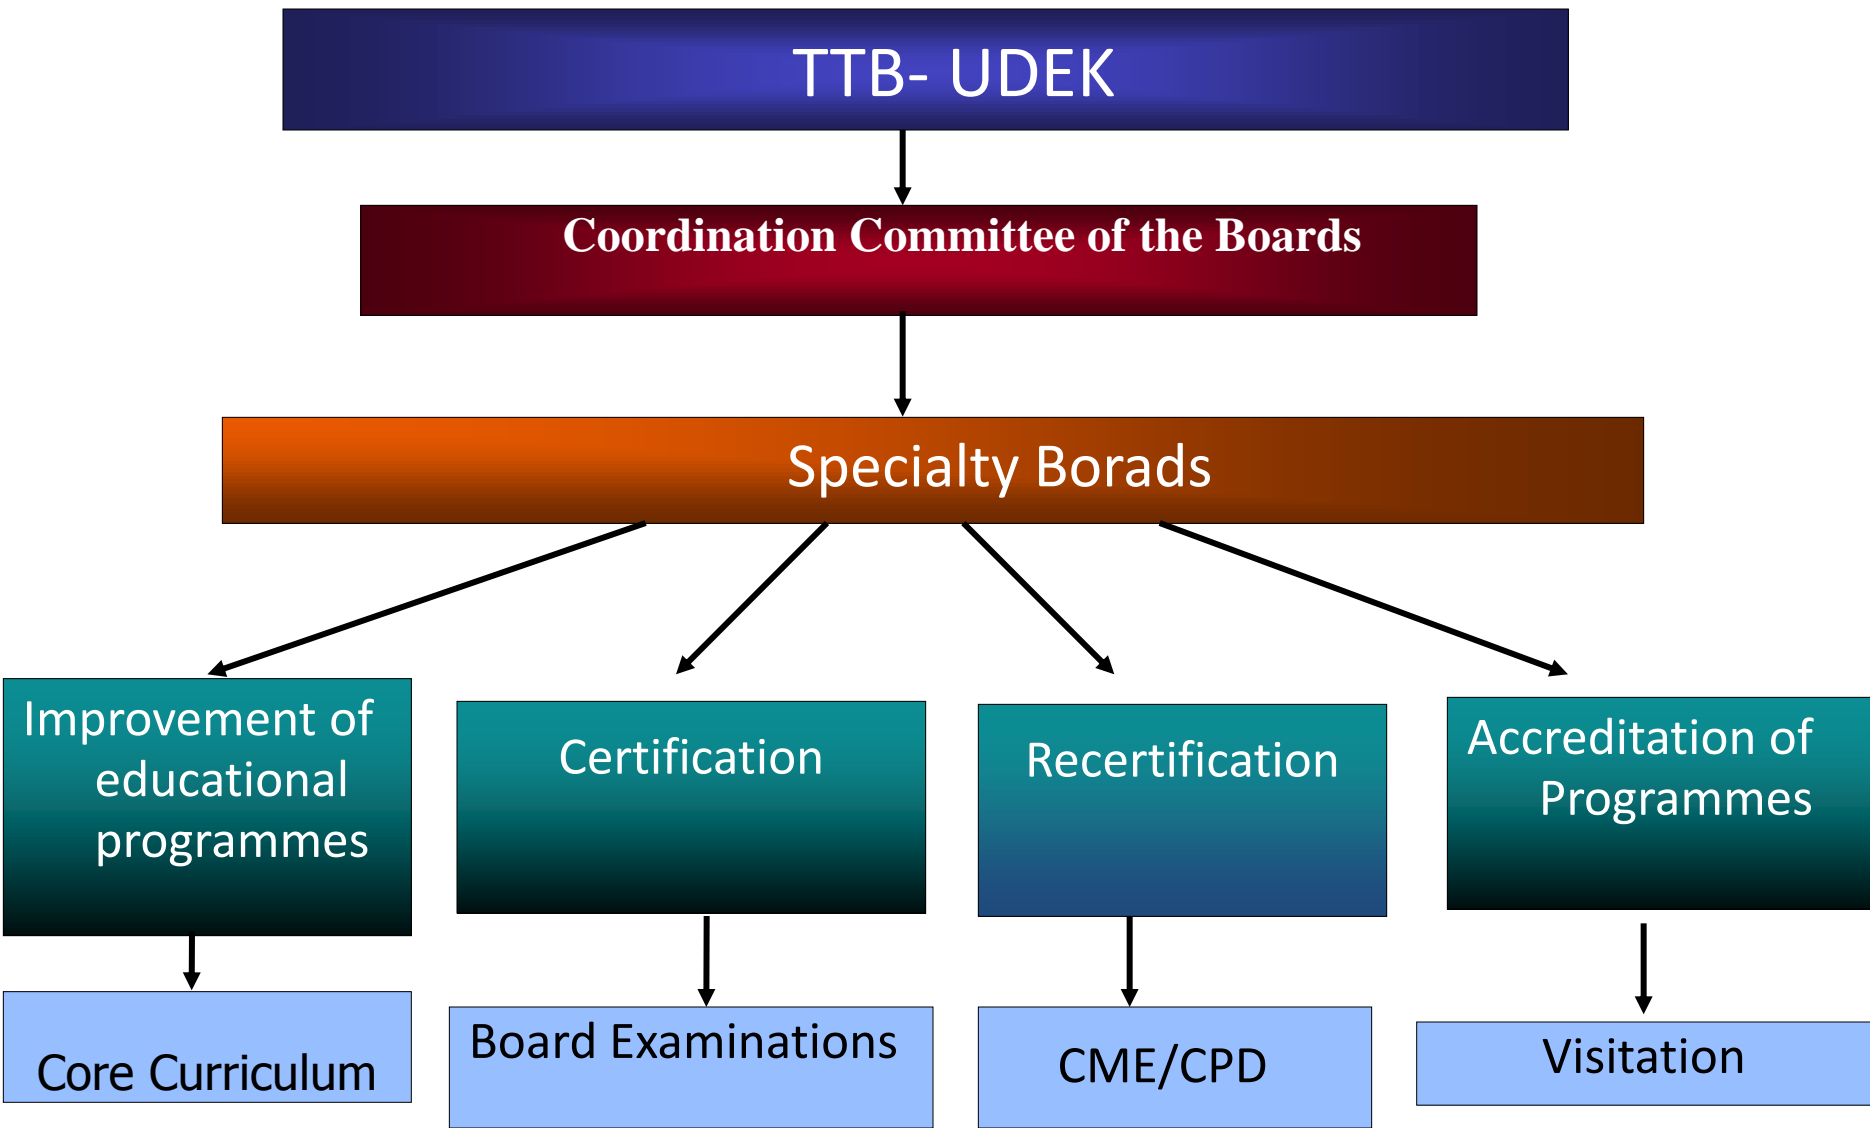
TTB- UDEK

Coordination Committee of the Boards

Specialty Borads

Improvement of educational programmes

Certification

Recertification

Accreditation of Programmes

Core Curriculum

Board Examinations

CME/CPD

Visitation